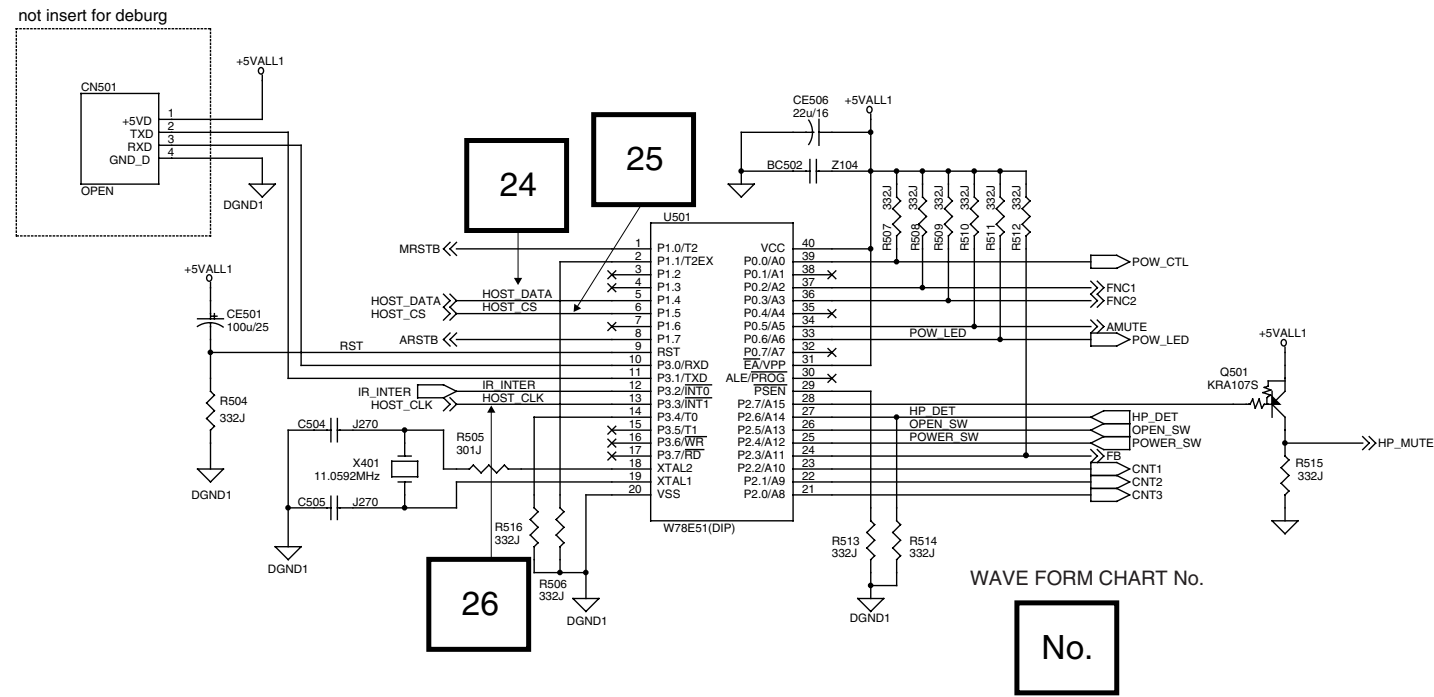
not insert for deburg

CN501
+5VD 1
TXD 2
RXD 3
GND_D 4
OPEN

+5VALL1
DGND1

24

25

CE506
22u/16
+5VALL1

BC502
Z104

332J 332J 332J 332J 332J 332J
R507 R508 R509 R510 R511 R512

U501

MRSTB
1 P1.0/T2
2 P1.1/T2EX
3 P1.2
4 P1.3
5 P1.4
6 P1.5
7 P1.6
8 P1.7
9 RST
10 P3.0/RXD
11 P3.1/TXD
12 P3.2/$\overline{INT0}$
13 P3.3/$\overline{INT1}$
14 P3.4/T0
15 P3.5/T1
16 P3.6/$\overline{WR}$
17 P3.7/$\overline{RD}$
18 XTAL2
19 XTAL1
20 VSS

VCC 40
P0.0/A0 39
P0.1/A1 38
P0.2/A2 37
P0.3/A3 36
P0.4/A4 35
P0.5/A5 34
P0.6/A6 33
P0.7/A7 32
$\overline{EA}$/VPP 31
ALE/$\overline{PROG}$ 30
$\overline{PSEN}$ 29
P2.7/A15 28
P2.6/A14 27
P2.5/A13 26
P2.4/A12 25
P2.3/A11 24
P2.2/A10 23
P2.1/A9 22
P2.0/A8 21

W78E51(DIP)

+5VALL1
CE501
100u/25

HOST_DATA
HOST_CS
HOST_DATA
HOST_CS
ARSTB
RST

R504
332J
DGND1

IR_INTER
HOST_CLK
IR_INTER
HOST_CLK

C504 J270
R505
301J
X401
11.0592MHz
C505 J270
DGND1

R516
332J
R506
332J
DGND1

26

POW_CTL
FNC1
FNC2
AMUTE
POW_LED
POW_LED

HP_DET
OPEN_SW
POWER_SW
HP_DET
OPEN_SW
POWER_SW
FB
CNT1
CNT2
CNT3

R513
332J
R514
332J
DGND1

+5VALL1
Q501
KRA107S
HP_MUTE
R515
332J

WAVE FORM CHART No.

No.